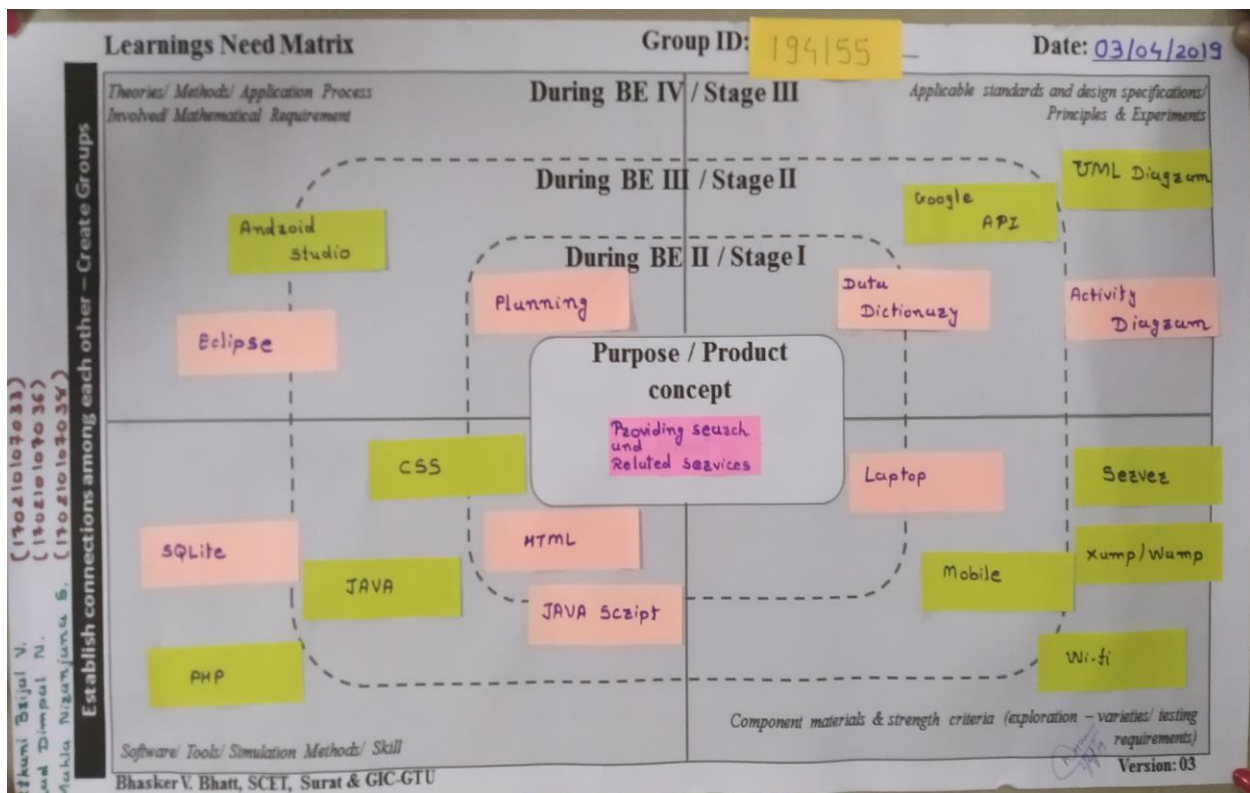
Learnings Need Matrix

Group ID: 194155

Date: 03/04/2019

Establish connections among each other – Create Groups

Theories/ Methods/ Application Process Involved/ Mathematical Requirement

During BE IV / Stage III

Applicable standards and design specifications/ Principles & Experiments

During BE III / Stage II

During BE II / Stage I

Purpose / Product concept

Providing search and Related services

Android studio

Eclipse

Planning

Google API

UML Diagram

Data Dictionary

Activity Diagram

CSS

Laptop

Server

SQLite

HTML

Xump/Wamp

JAVA

Mobile

JAVA Script

PHP

Wi-fi

Software/ Tools/ Simulation Methods/ Skill

Component materials & strength criteria (exploration – varieties/ testing requirements)

Version: 03

Bhasker V. Bhatt, SCET, Surat & GIC-GTU

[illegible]tkuni Brijal V. (170210107033)
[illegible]ud Dimpal N. (170210107036)
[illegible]ukla Nizanjuna S. (170210107034)